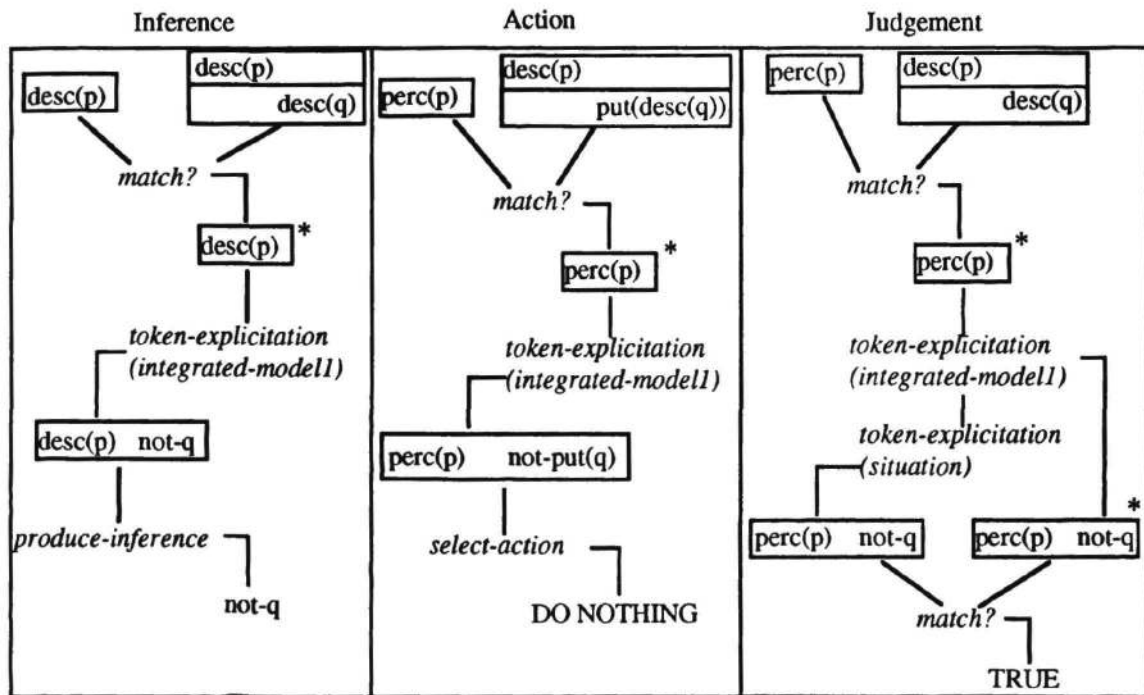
Inference

desc(p)

desc(p)
desc(q)

match?

desc(p) *

token-explicitation (integrated-model1)

desc(p) not-q

produce-inference

not-q

Action

perc(p)

desc(p)
put(desc(q))

match?

perc(p) *

token-explicitation (integrated-model1)

perc(p) not-put(q)

select-action

DO NOTHING

Judgement

perc(p)

desc(p)
desc(q)

match?

perc(p) *

token-explicitation (integrated-model1)

token-explicitation (situation)

perc(p) not-q

perc(p) not-q *

match?

TRUE